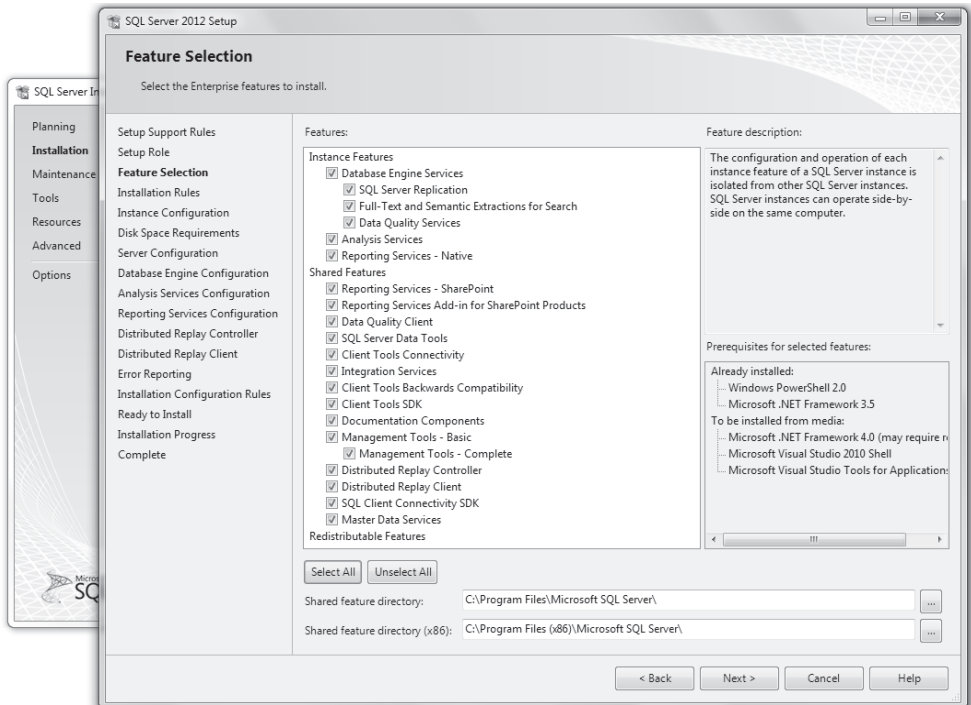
SQL Server In

Planning
Installation
Maintenance
Tools
Resources
Advanced
Options

SQ

SQL Server 2012 Setup

Feature Selection

Select the Enterprise features to install.

Setup Support Rules
Setup Role
Feature Selection
Installation Rules
Instance Configuration
Disk Space Requirements
Server Configuration
Database Engine Configuration
Analysis Services Configuration
Reporting Services Configuration
Distributed Replay Controller
Distributed Replay Client
Error Reporting
Installation Configuration Rules
Ready to Install
Installation Progress
Complete

Features:

Instance Features
Database Engine Services
SQL Server Replication
Full-Text and Semantic Extractions for Search
Data Quality Services
Analysis Services
Reporting Services - Native
Shared Features
Reporting Services - SharePoint
Reporting Services Add-in for SharePoint Products
Data Quality Client
SQL Server Data Tools
Client Tools Connectivity
Integration Services
Client Tools Backwards Compatibility
Client Tools SDK
Documentation Components
Management Tools - Basic
Management Tools - Complete
Distributed Replay Controller
Distributed Replay Client
SQL Client Connectivity SDK
Master Data Services
Redistributable Features

Feature description:

The configuration and operation of each instance feature of a SQL Server instance is isolated from other SQL Server instances. SQL Server instances can operate side-by-side on the same computer.

Prerequisites for selected features:

Already installed:
Windows PowerShell 2.0
Microsoft .NET Framework 3.5
To be installed from media:
Microsoft .NET Framework 4.0 (may require r
Microsoft Visual Studio 2010 Shell
Microsoft Visual Studio Tools for Applications

Select All Unselect All

Shared feature directory: C:\Program Files\Microsoft SQL Server\ ...

Shared feature directory (x86): C:\Program Files (x86)\Microsoft SQL Server\ ...

< Back Next > Cancel Help